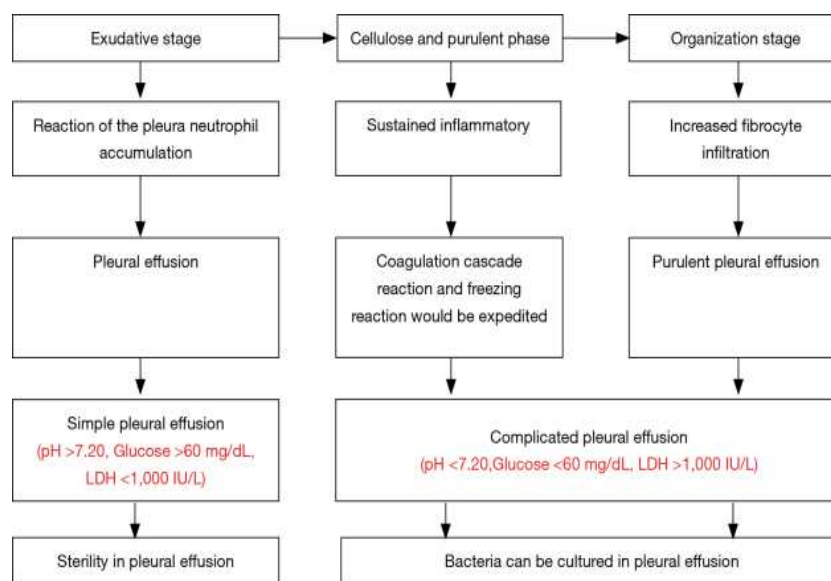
Exudative stage

Cellulose and purulent phase

Organization stage

Reaction of the pleura neutrophil accumulation

Sustained inflammatory

Increased fibrocyte infiltration

Pleural effusion

Coagulation cascade reaction and freezing reaction would be expedited

Purulent pleural effusion

Simple pleural effusion
(pH >7.20, Glucose >60 mg/dL, LDH <1,000 IU/L)

Complicated pleural effusion
(pH <7.20,Glucose <60 mg/dL, LDH >1,000 IU/L)

Sterility in pleural effusion

Bacteria can be cultured in pleural effusion